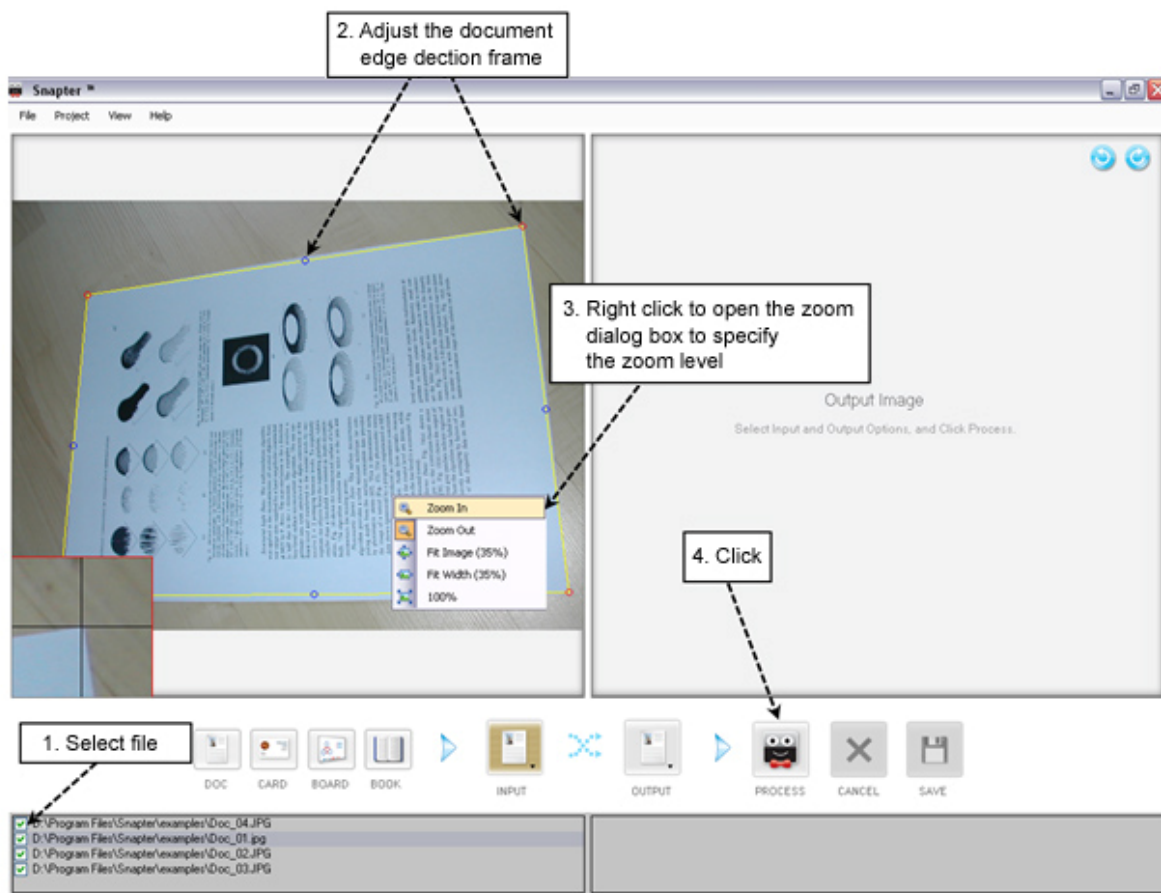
2. Adjust the document edge dection frame

Snapter ™

File Project View Help

3. Right click to open the zoom dialog box to specify the zoom level

Output Image

Select Input and Output Options, and Click Process.

Zoom In
Zoom Out
Fit Image (35%)
Fit Width (35%)
100%

4. Click

1. Select file

DOC CARD BOARD BOOK INPUT OUTPUT PROCESS CANCEL SAVE

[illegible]:\Program Files\Snapter\examples\Doc_04.JPG
D:\Program Files\Snapter\examples\Doc_01.jpg
D:\Program Files\Snapter\examples\Doc_02.JPG
D:\Program Files\Snapter\examples\Doc_03.JPG